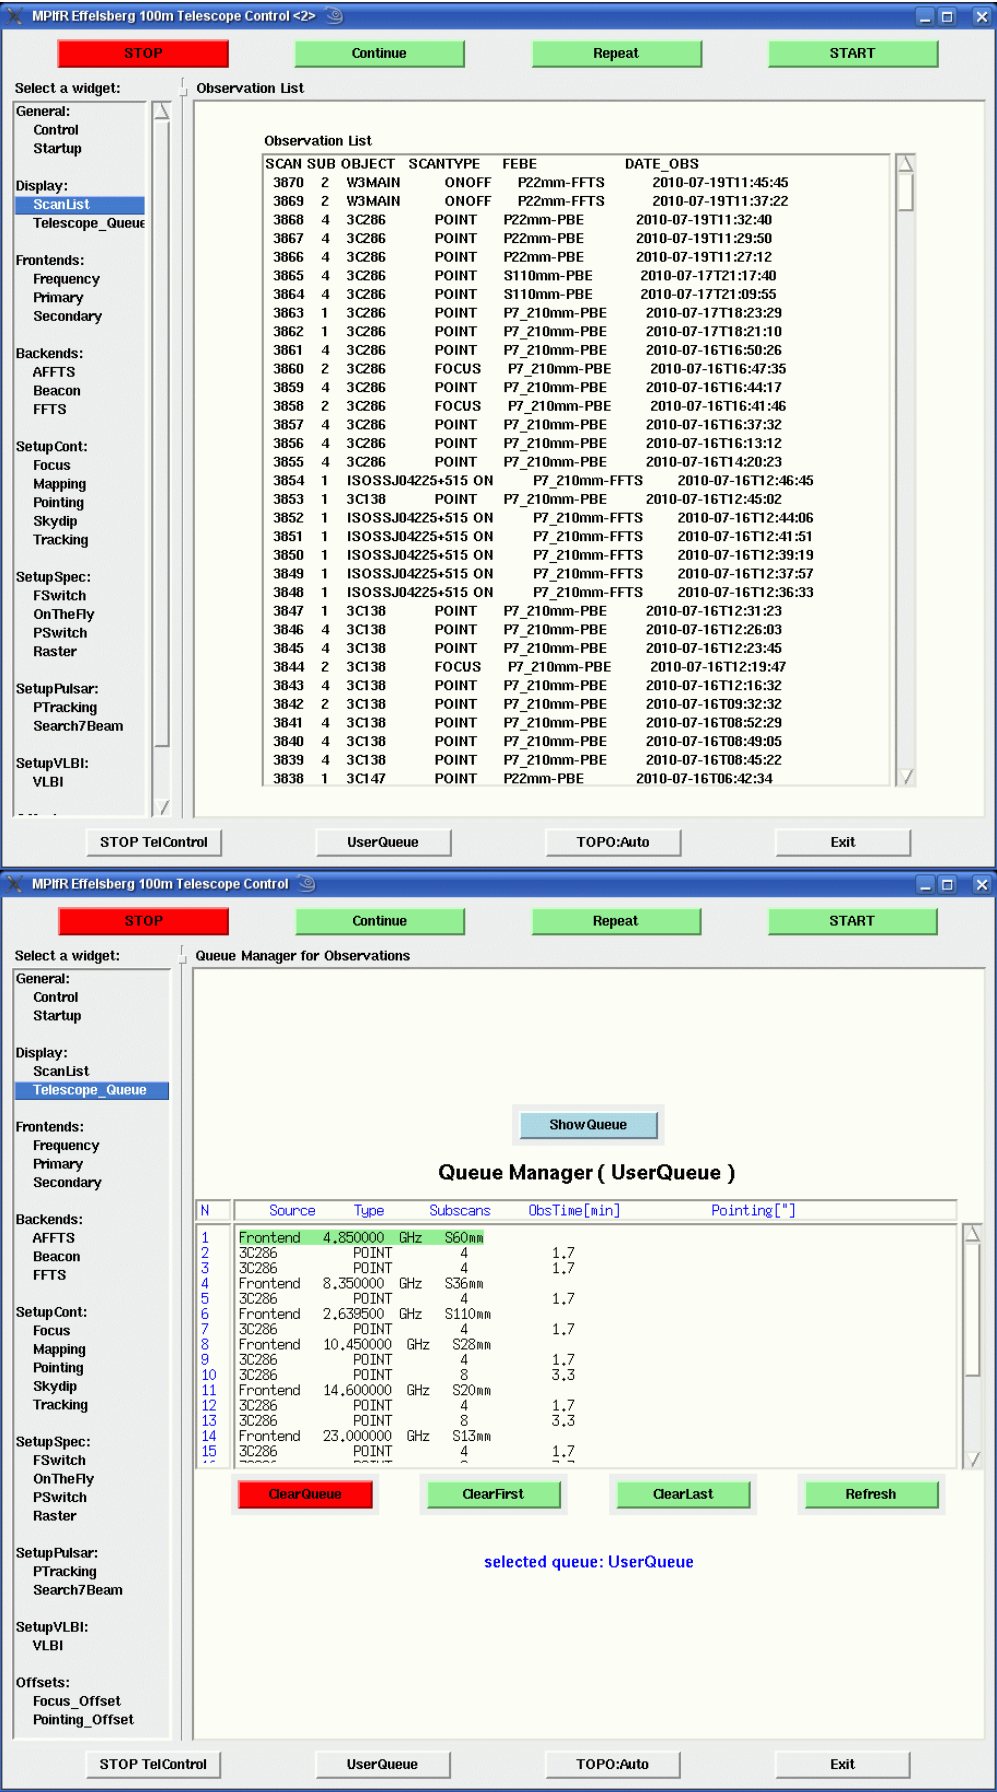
MPIfR Effelsberg 100m Telescope Control <2>

STOP
Continue
Repeat
START

Select a widget:

General:
Control
Startup

Display:
ScanList
Telescope_Queue

Frontends:
Frequency
Primary
Secondary

Backends:
AFFTS
Beacon
FFTS

SetupCont:
Focus
Mapping
Pointing
Skydip
Tracking

SetupSpec:
FSwitch
OnTheFly
PSwitch
Raster

SetupPulsar:
PTracking
Search7Beam

SetupVLBI:
VLBI

Observation List

Observation List

| SCAN | SUB | OBJECT | SCANTYPE | FEBE | DATE_OBS |
|---|---|---|---|---|---|
| 3870 | 2 | W3MAIN | ONOFF | P22mm-FFTS | 2010-07-19T11:45:45 |
| 3869 | 2 | W3MAIN | ONOFF | P22mm-FFTS | 2010-07-19T11:37:22 |
| 3868 | 4 | 3C286 | POINT | P22mm-PBE | 2010-07-19T11:32:40 |
| 3867 | 4 | 3C286 | POINT | P22mm-PBE | 2010-07-19T11:29:50 |
| 3866 | 4 | 3C286 | POINT | P22mm-PBE | 2010-07-19T11:27:12 |
| 3865 | 4 | 3C286 | POINT | S110mm-PBE | 2010-07-17T21:17:40 |
| 3864 | 4 | 3C286 | POINT | S110mm-PBE | 2010-07-17T21:09:55 |
| 3863 | 1 | 3C286 | POINT | P7_210mm-PBE | 2010-07-17T18:23:29 |
| 3862 | 1 | 3C286 | POINT | P7_210mm-PBE | 2010-07-17T18:21:10 |
| 3861 | 4 | 3C286 | POINT | P7_210mm-PBE | 2010-07-16T16:50:26 |
| 3860 | 2 | 3C286 | FOCUS | P7_210mm-PBE | 2010-07-16T16:47:35 |
| 3859 | 4 | 3C286 | POINT | P7_210mm-PBE | 2010-07-16T16:44:17 |
| 3858 | 2 | 3C286 | FOCUS | P7_210mm-PBE | 2010-07-16T16:41:46 |
| 3857 | 4 | 3C286 | POINT | P7_210mm-PBE | 2010-07-16T16:37:32 |
| 3856 | 4 | 3C286 | POINT | P7_210mm-PBE | 2010-07-16T16:13:12 |
| 3855 | 4 | 3C286 | POINT | P7_210mm-PBE | 2010-07-16T14:20:23 |
| 3854 | 1 | ISOSSJ04225+515 ON | | P7_210mm-FFTS | 2010-07-16T12:46:45 |
| 3853 | 1 | 3C138 | POINT | P7_210mm-PBE | 2010-07-16T12:45:02 |
| 3852 | 1 | ISOSSJ04225+515 ON | | P7_210mm-FFTS | 2010-07-16T12:44:06 |
| 3851 | 1 | ISOSSJ04225+515 ON | | P7_210mm-FFTS | 2010-07-16T12:41:51 |
| 3850 | 1 | ISOSSJ04225+515 ON | | P7_210mm-FFTS | 2010-07-16T12:39:19 |
| 3849 | 1 | ISOSSJ04225+515 ON | | P7_210mm-FFTS | 2010-07-16T12:37:57 |
| 3848 | 1 | ISOSSJ04225+515 ON | | P7_210mm-FFTS | 2010-07-16T12:36:33 |
| 3847 | 1 | 3C138 | POINT | P7_210mm-PBE | 2010-07-16T12:31:23 |
| 3846 | 4 | 3C138 | POINT | P7_210mm-PBE | 2010-07-16T12:26:03 |
| 3845 | 4 | 3C138 | POINT | P7_210mm-PBE | 2010-07-16T12:23:45 |
| 3844 | 2 | 3C138 | FOCUS | P7_210mm-PBE | 2010-07-16T12:19:47 |
| 3843 | 4 | 3C138 | POINT | P7_210mm-PBE | 2010-07-16T12:16:32 |
| 3842 | 2 | 3C138 | POINT | P7_210mm-PBE | 2010-07-16T09:32:32 |
| 3841 | 4 | 3C138 | POINT | P7_210mm-PBE | 2010-07-16T08:52:29 |
| 3840 | 4 | 3C138 | POINT | P7_210mm-PBE | 2010-07-16T08:49:05 |
| 3839 | 4 | 3C138 | POINT | P7_210mm-PBE | 2010-07-16T08:45:22 |
| 3838 | 1 | 3C147 | POINT | P22mm-PBE | 2010-07-16T06:42:34 |

STOP TelControl
UserQueue
TOPO:Auto
Exit

MPIfR Effelsberg 100m Telescope Control

STOP
Continue
Repeat
START

Select a widget:

General:
Control
Startup

Display:
ScanList
Telescope_Queue

Frontends:
Frequency
Primary
Secondary

Backends:
AFFTS
Beacon
FFTS

SetupCont:
Focus
Mapping
Pointing
Skydip
Tracking

SetupSpec:
FSwitch
OnTheFly
PSwitch
Raster

SetupPulsar:
PTracking
Search7Beam

SetupVLBI:
VLBI

Offsets:
Focus_Offset
Pointing_Offset

Queue Manager for Observations

Show Queue

Queue Manager ( UserQueue )

| N | Source | Type | Subscans | ObsTime[min] | Pointing["] |
|---|---|---|---|---|---|
| 1 | Frontend | 4.850000 GHz | S60mm | | |
| 2 | 3C286 | POINT | 4 | 1.7 | |
| 3 | 3C286 | POINT | 4 | 1.7 | |
| 4 | Frontend | 8.350000 GHz | S36mm | | |
| 5 | 3C286 | POINT | 4 | 1.7 | |
| 6 | Frontend | 2.639500 GHz | S110mm | | |
| 7 | 3C286 | POINT | 4 | 1.7 | |
| 8 | Frontend | 10.450000 GHz | S28mm | | |
| 9 | 3C286 | POINT | 4 | 1.7 | |
| 10 | 3C286 | POINT | 8 | 3.3 | |
| 11 | Frontend | 14.600000 GHz | S20mm | | |
| 12 | 3C286 | POINT | 4 | 1.7 | |
| 13 | 3C286 | POINT | 8 | 3.3 | |
| 14 | Frontend | 23.000000 GHz | S13mm | | |
| 15 | 3C286 | POINT | 4 | 1.7 | |

ClearQueue
ClearFirst
ClearLast
Refresh

selected queue: UserQueue

STOP TelControl
UserQueue
TOPO:Auto
Exit